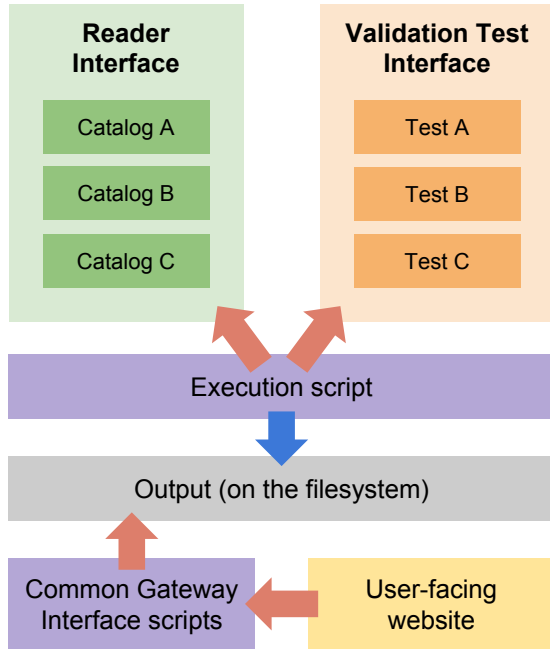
Reader Interface

Catalog A

Catalog B

Catalog C

Validation Test Interface

Test A

Test B

Test C

Execution script

Output (on the filesystem)

Common Gateway Interface scripts

User-facing website